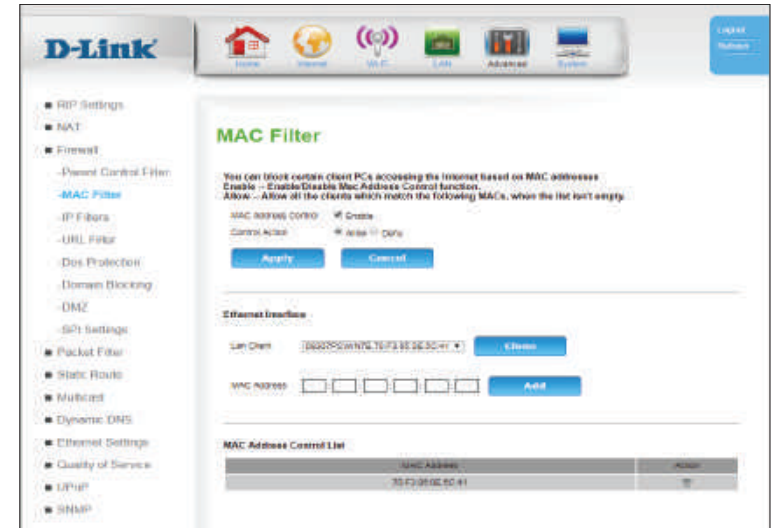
D-Link

Home Internet WLAN LAN Advanced System

Logout
Reboot

RIP Settings
NAT
Firewall
-Parent Control Filter
-MAC Filter
-IP Filters
-URL Filter
-Dos Protection
-Domain Blocking
-DMZ
-SPI Settings
Packet Filter
Static Route
Multicast
Dynamic DNS
Ethernet Settings
Quality of Service
UPnP
SNMP

MAC Filter

You can block certain client PCs accessing the Internet based on MAC addresses
Enable -- Enable/Disable Mac Address Control function.
Allow -- Allow all the clients which match the following MACs, when the list isn't empty.

MAC Address control ☑ Enable
Control Action ◉ Allow ○ Deny

Apply Cancel

Ethernet Interface

Lan Client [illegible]70:F3:95:0E:5C:41 ▾ Choose

MAC Address Add

MAC Address Control List

| MAC Address | Action |
|---|---|
| 70:F3:95:0E:5C:41 | 🗑 |